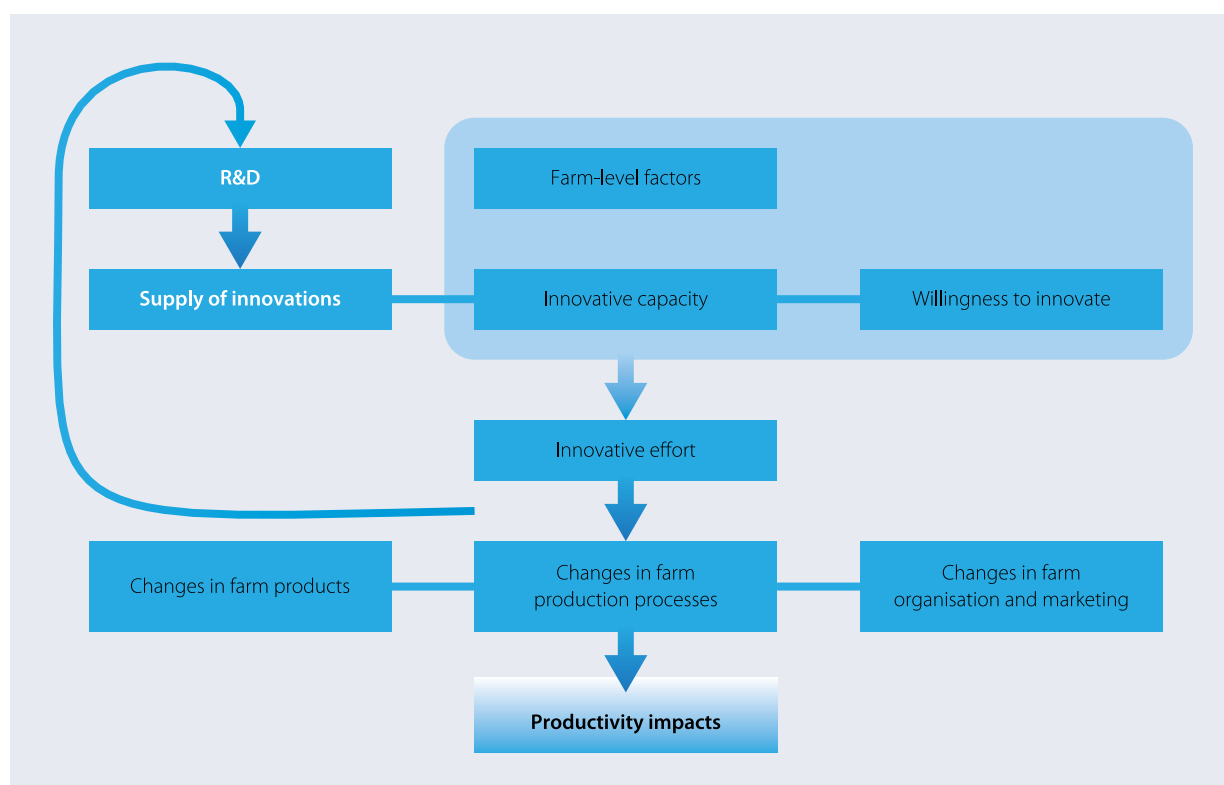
R&D

Farm-level factors

Supply of innovations

Innovative capacity

Willingness to innovate

Innovative effort

Changes in farm products

Changes in farm production processes

Changes in farm organisation and marketing

Productivity impacts